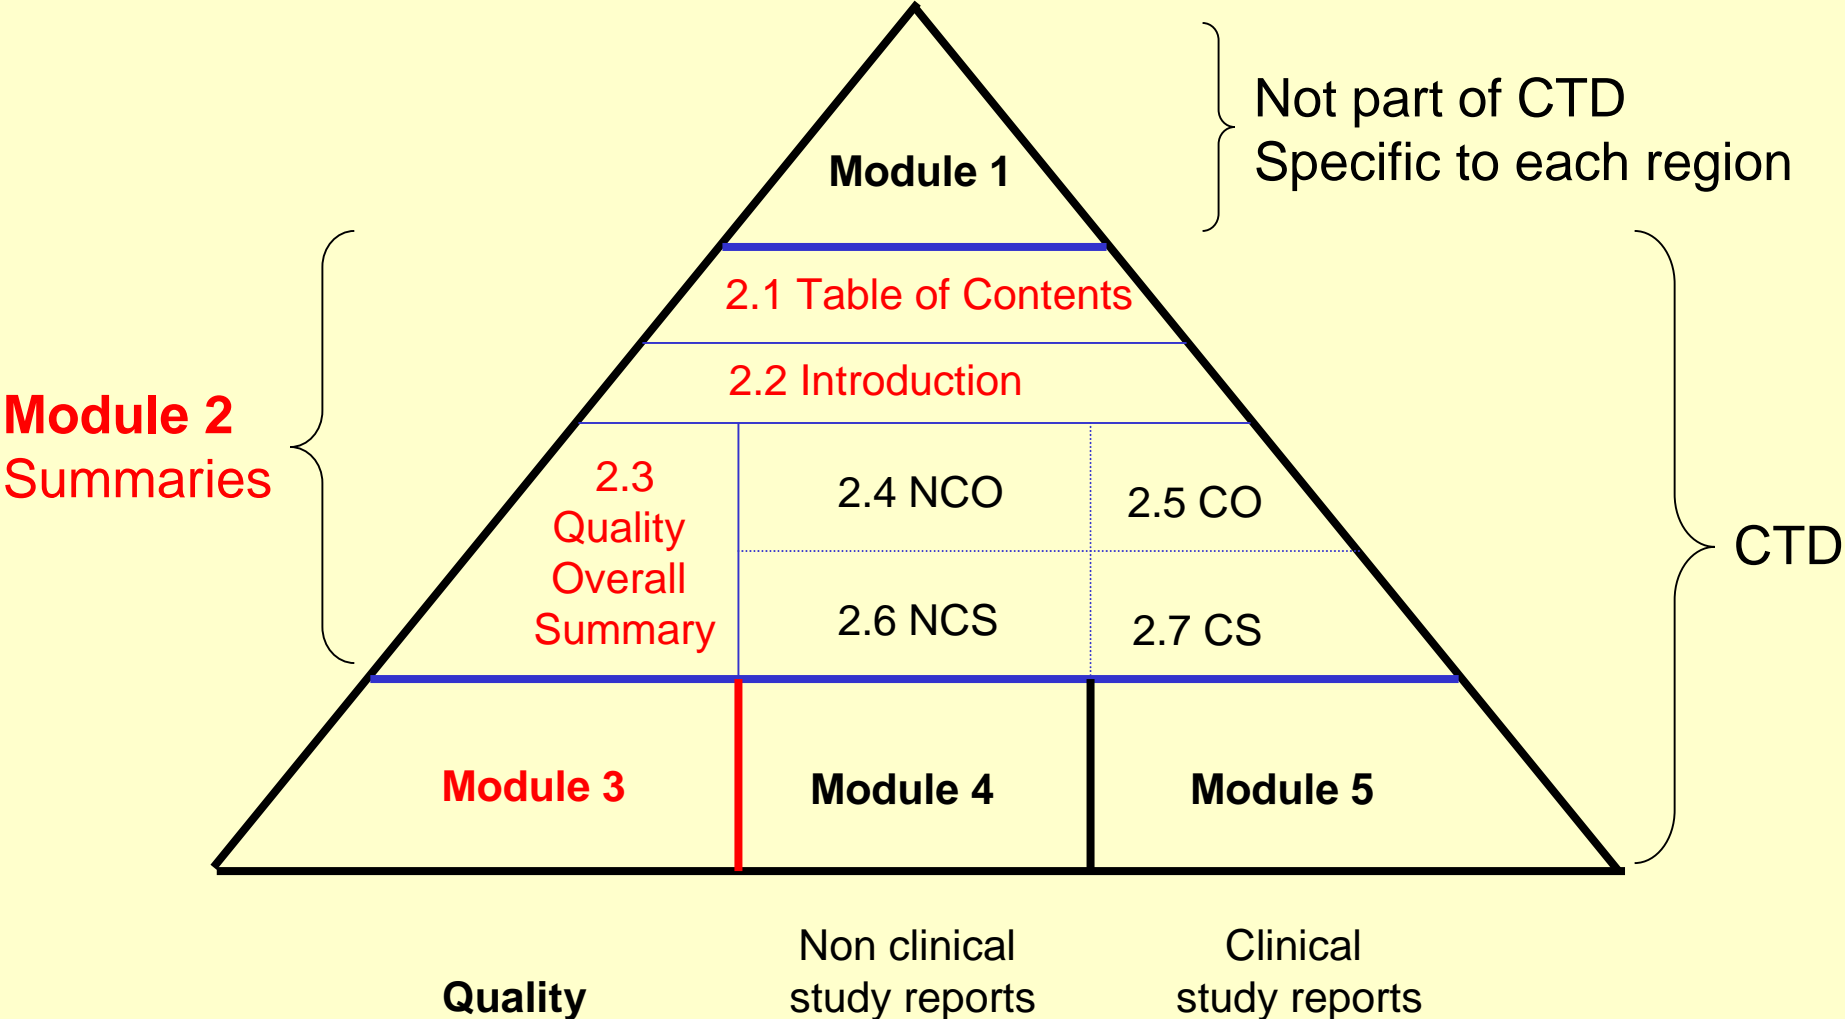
Not part of CTD
Specific to each region

Module 1

2.1 Table of Contents

2.2 Introduction

Module 2
Summaries

2.3 Quality Overall Summary

2.4 NCO

2.5 CO

2.6 NCS

2.7 CS

CTD

Module 3

Module 4

Module 5

Quality

Non clinical study reports

Clinical study reports